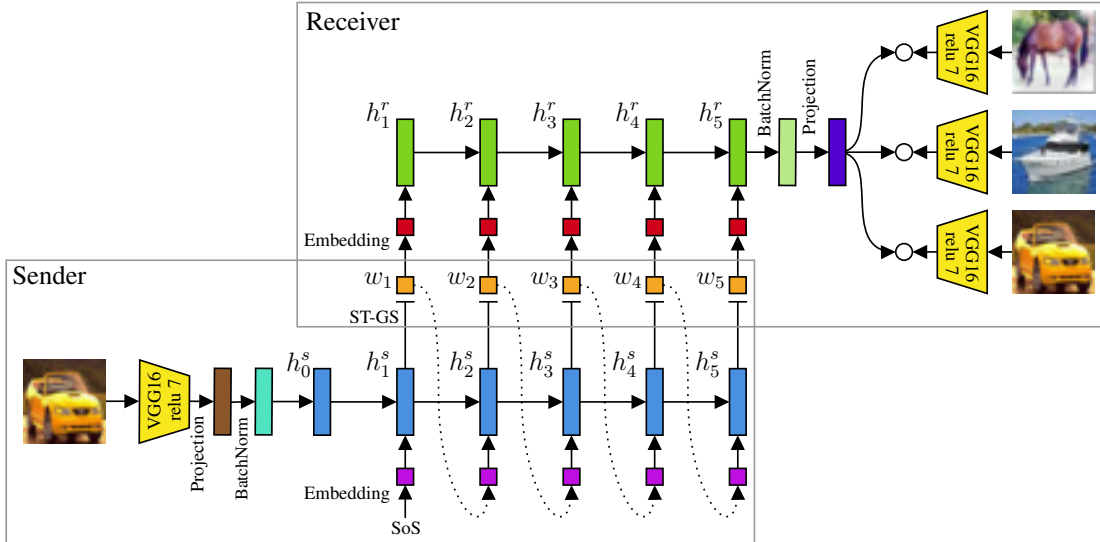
Receiver

$h_1^r$ $h_2^r$ $h_3^r$ $h_4^r$ $h_5^r$

BatchNorm

Projection

VGG16 relu 7

VGG16 relu 7

VGG16 relu 7

Embedding

Sender

$w_1$ $w_2$ $w_3$ $w_4$ $w_5$

ST-GS

$h_0^s$ $h_1^s$ $h_2^s$ $h_3^s$ $h_4^s$ $h_5^s$

VGG16 relu 7

Projection

BatchNorm

Embedding

SoS